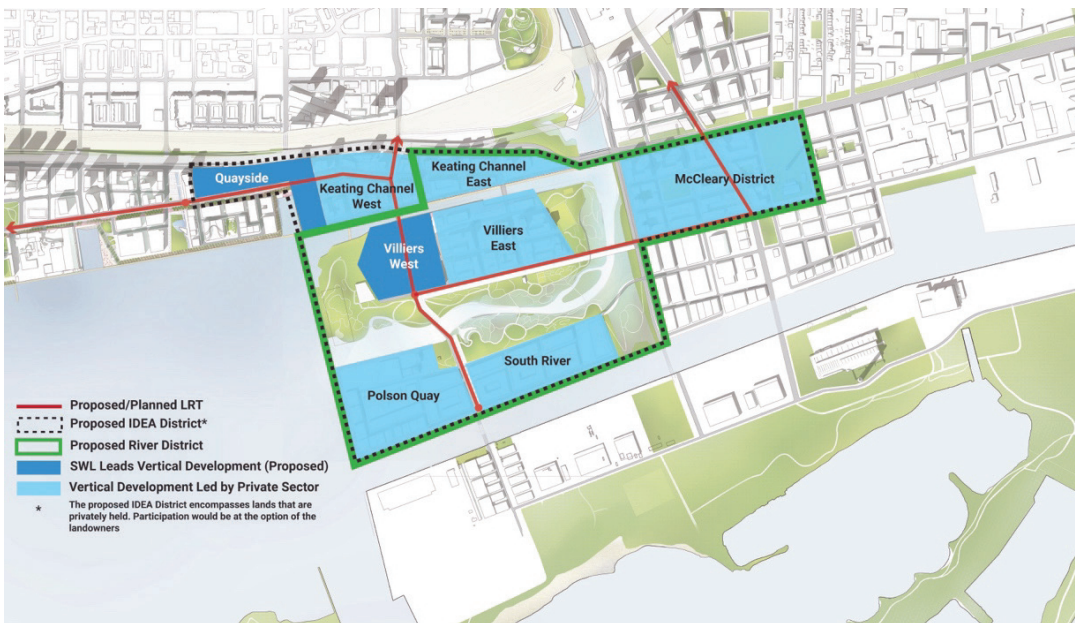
Quayside

Keating Channel West

Keating Channel East

McCleary District

Villiers West

Villiers East

South River

Polson Quay

Proposed/Planned LRT
Proposed IDEA District*
Proposed River District
SWL Leads Vertical Development (Proposed)
Vertical Development Led by Private Sector
* The proposed IDEA District encompasses lands that are privately held. Participation would be at the option of the landowners